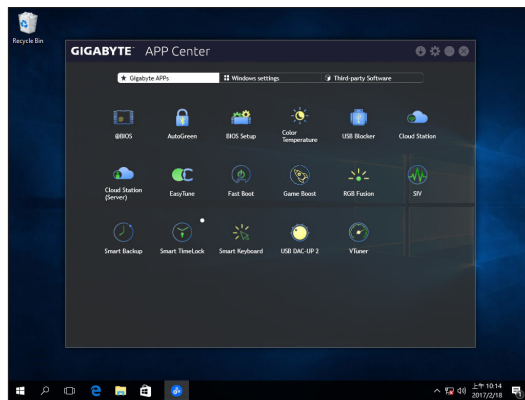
Recycle Bin

GIGABYTE APP Center

Gigabyte APPs | Windows settings | Third-party Software

@BIOS
AutoGreen
BIOS Setup
Color Temperature
USB Blocker
Cloud Station

Cloud Station (Server)
EasyTune
Fast Boot
Game Boost
RGB Fusion
SIV

Smart Backup
Smart TimeLock
Smart Keyboard
USB DAC-UP 2
VTuner

上午 10:14
2017/2/18